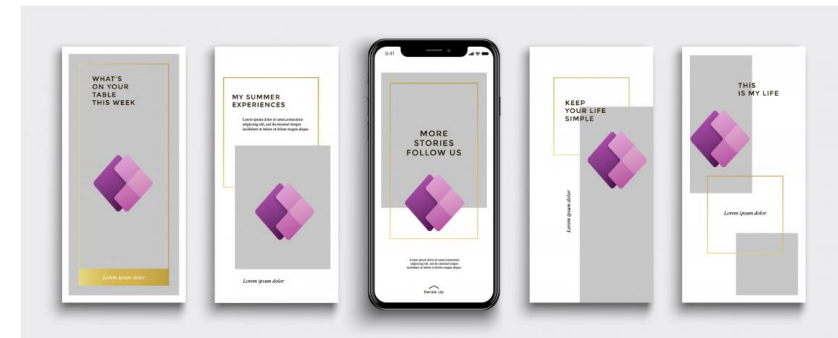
WHAT'S ON YOUR TABLE THIS WEEK

Lorem ipsum dolor

MY SUMMER EXPERIENCES

Lorem ipsum dolor sit amet,consectetur adipiscing elit, sed do eiusmod tempor incididunt ut labore et dolore magna aliqua.

Lorem ipsum dolor

9:41

MORE STORIES FOLLOW US

Lorem ipsum dolor sit amet,consectetur adipiscing elit, sed do eiusmod tempor incididunt ut labore et dolore magna aliqua.

Swipe Up

KEEP YOUR LIFE SIMPLE

Lorem ipsum dolor

THIS IS MY LIFE

Lorem ipsum dolor